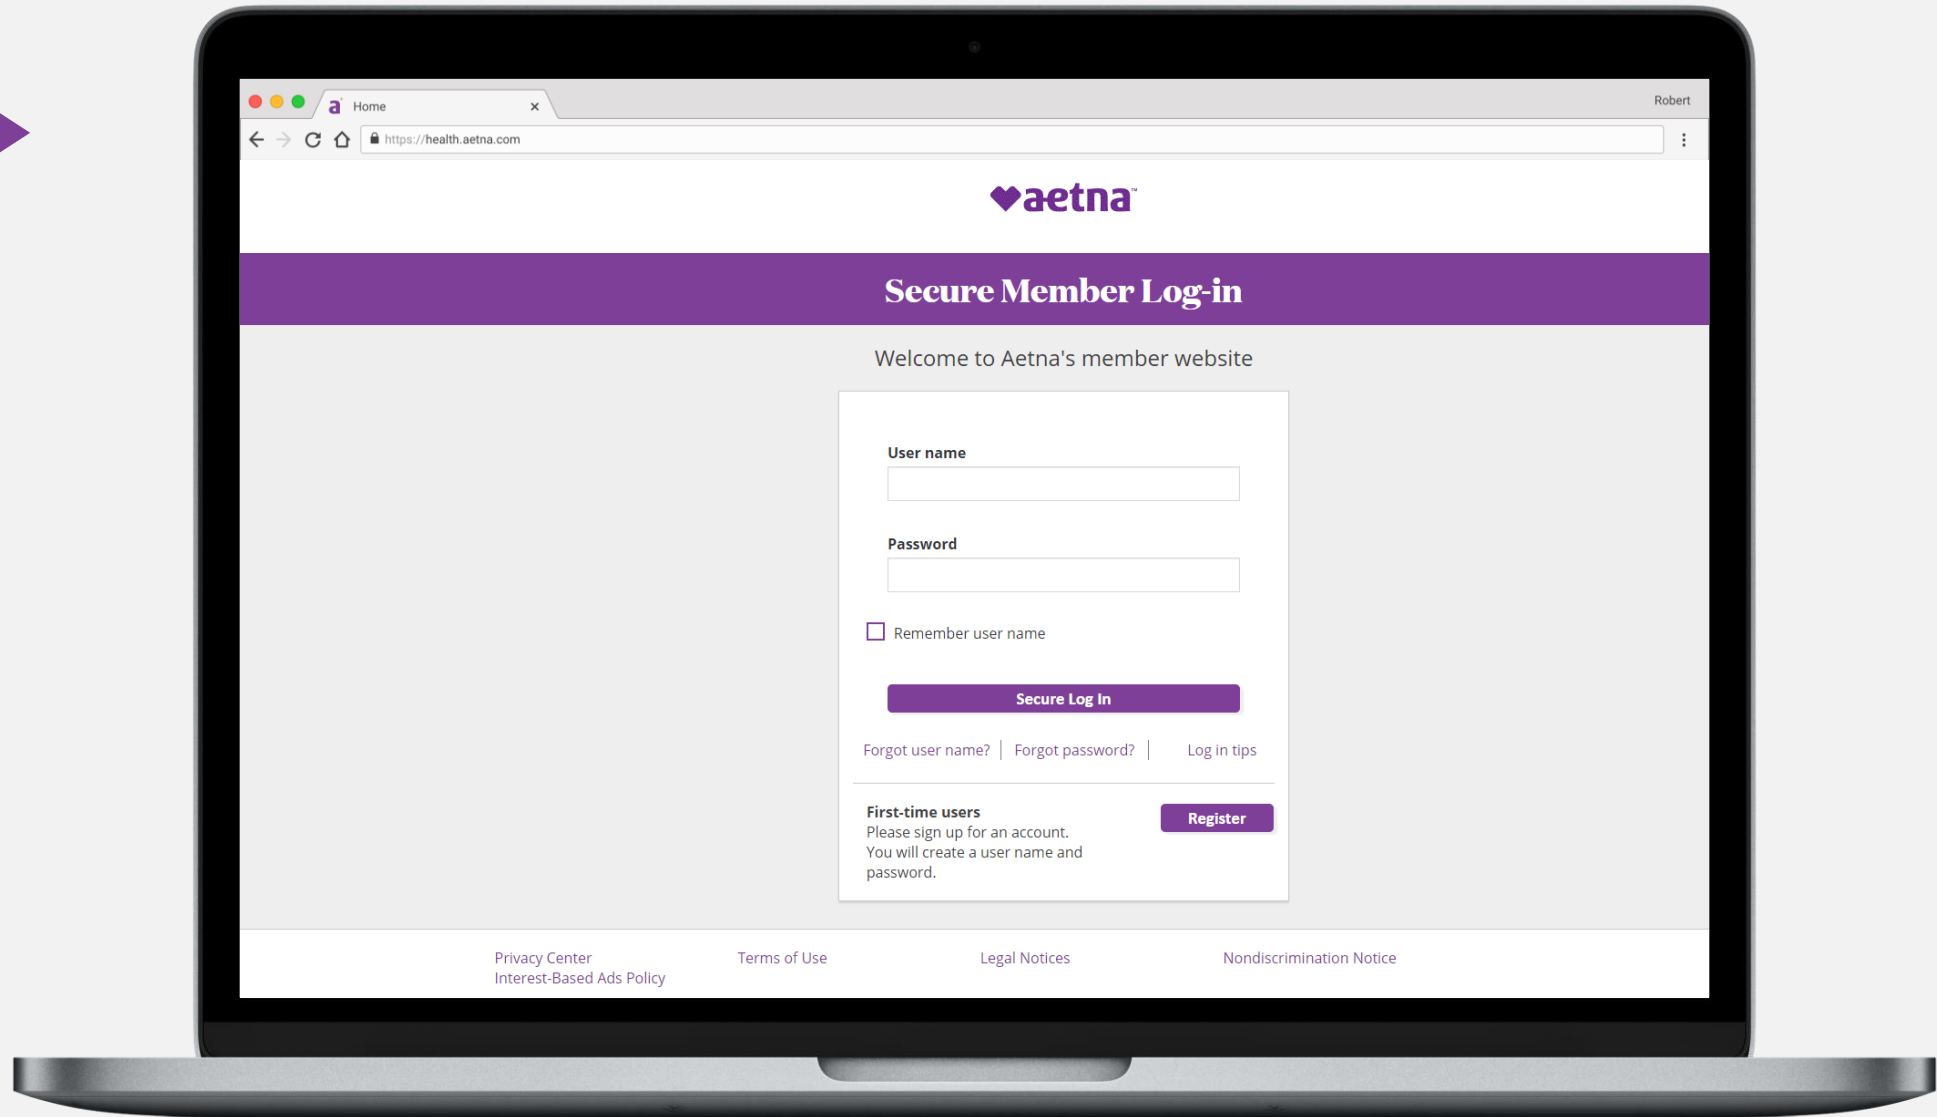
Home

Robert

https://health.aetna.com

aetna

Secure Member Log-in

Welcome to Aetna's member website

User name

Password

Remember user name

Secure Log In

Forgot user name? | Forgot password? | Log in tips

First-time users
Please sign up for an account. You will create a user name and password.

Register

Privacy Center
Interest-Based Ads Policy

Terms of Use

Legal Notices

Nondiscrimination Notice